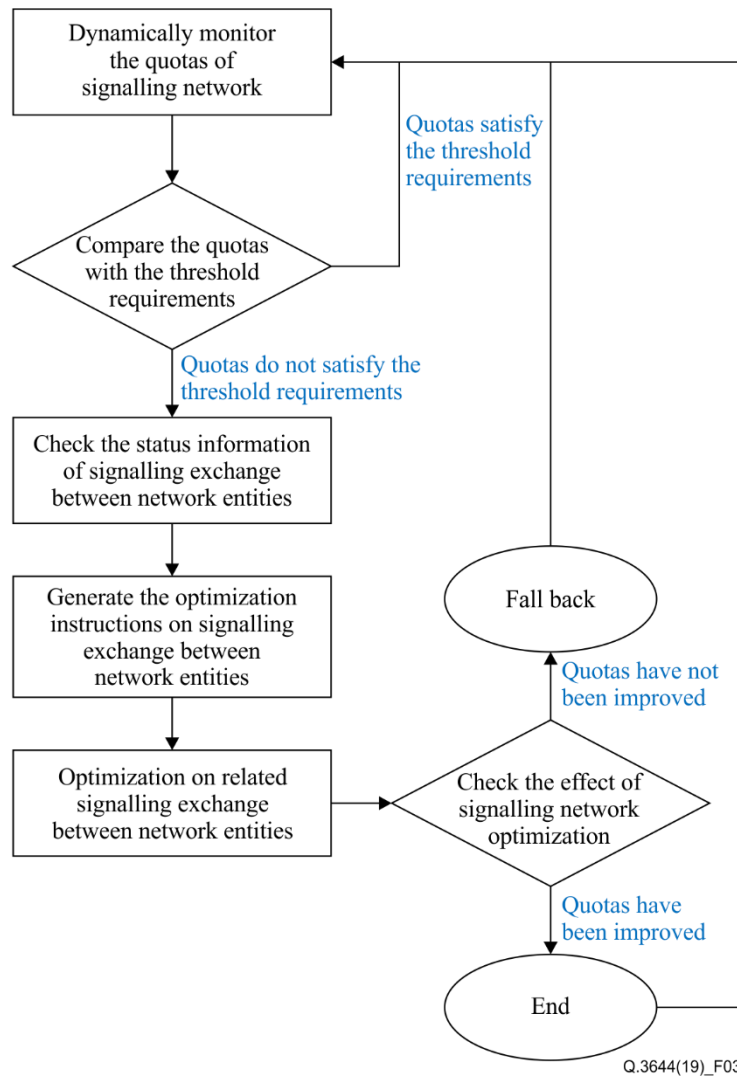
Dynamically monitor the quotas of signalling network

Quotas satisfy the threshold requirements

Compare the quotas with the threshold requirements

Quotas do not satisfy the threshold requirements

Check the status information of signalling exchange between network entities

Generate the optimization instructions on signalling exchange between network entities

Fall back

Quotas have not been improved

Optimization on related signalling exchange between network entities

Check the effect of signalling network optimization

Quotas have been improved

End

Q.3644(19)_F03